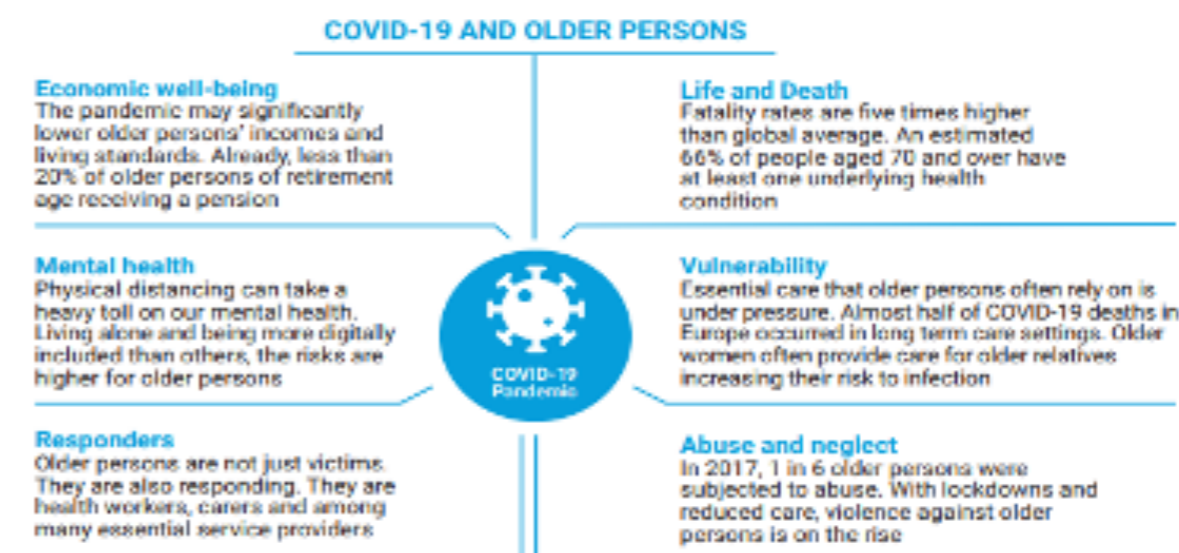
COVID-19 AND OLDER PERSONS

Economic well-being
The pandemic may significantly lower older persons' incomes and living standards. Already, less than 20% of older persons of retirement age receiving a pension

Mental health
Physical distancing can take a heavy toll on our mental health. Living alone and being more digitally included than others, the risks are higher for older persons

Responders
Older persons are not just victims. They are also responding. They are health workers, carers and among many essential service providers

COVID-19 Pandemic

Life and Death
Fatality rates are five times higher than global average. An estimated 66% of people aged 70 and over have at least one underlying health condition

Vulnerability
Essential care that older persons often rely on is under pressure. Almost half of COVID-19 deaths in Europe occurred in long term care settings. Older women often provide care for older relatives increasing their risk to infection

Abuse and neglect
In 2017, 1 in 6 older persons were subjected to abuse. With lockdowns and reduced care, violence against older persons is on the rise